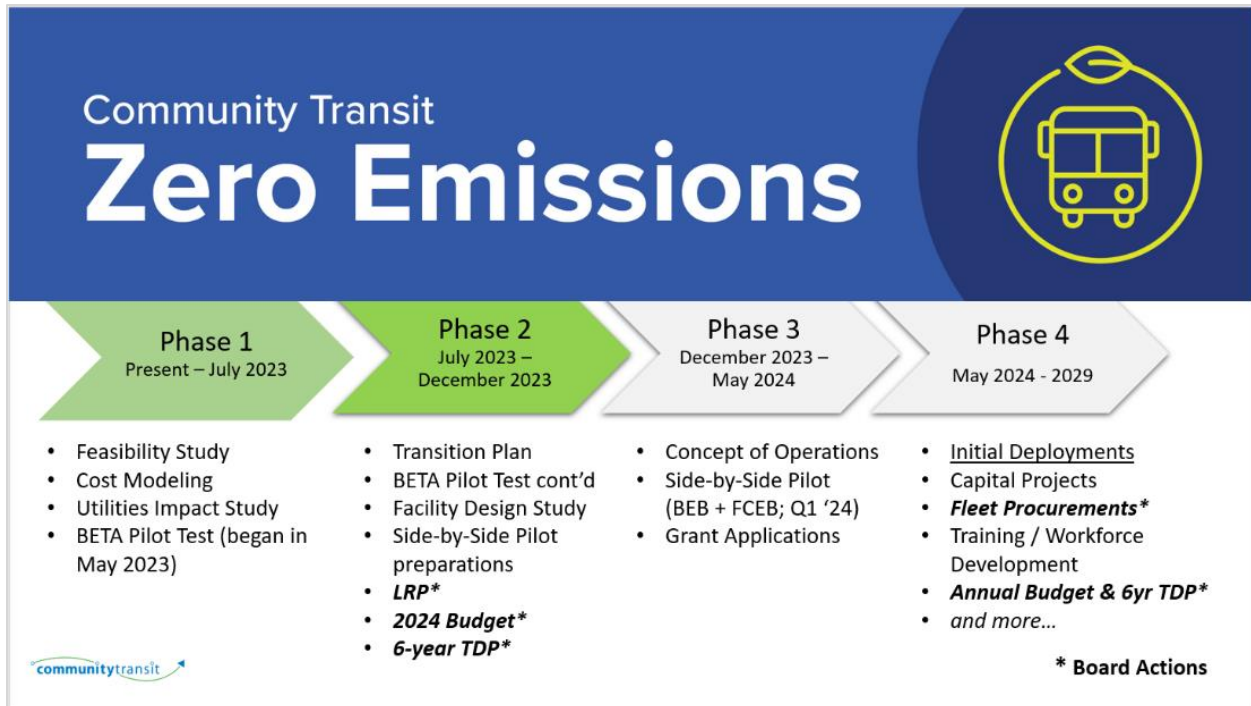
Community Transit
Zero Emissions

Phase 1
Present – July 2023

Phase 2
July 2023 – December 2023

Phase 3
December 2023 – May 2024

Phase 4
May 2024 - 2029

- Feasibility Study
- Cost Modeling
- Utilities Impact Study
- BETA Pilot Test (began in May 2023)

- Transition Plan
- BETA Pilot Test cont'd
- Facility Design Study
- Side-by-Side Pilot preparations
- ***LRP****
- ***2024 Budget****
- ***6-year TDP****

- Concept of Operations
- Side-by-Side Pilot (BEB + FCEB; Q1 '24)
- Grant Applications

- Initial Deployments
- Capital Projects
- ***Fleet Procurements****
- Training / Workforce Development
- ***Annual Budget & 6yr TDP****
- *and more…*

communitytransit

* Board Actions